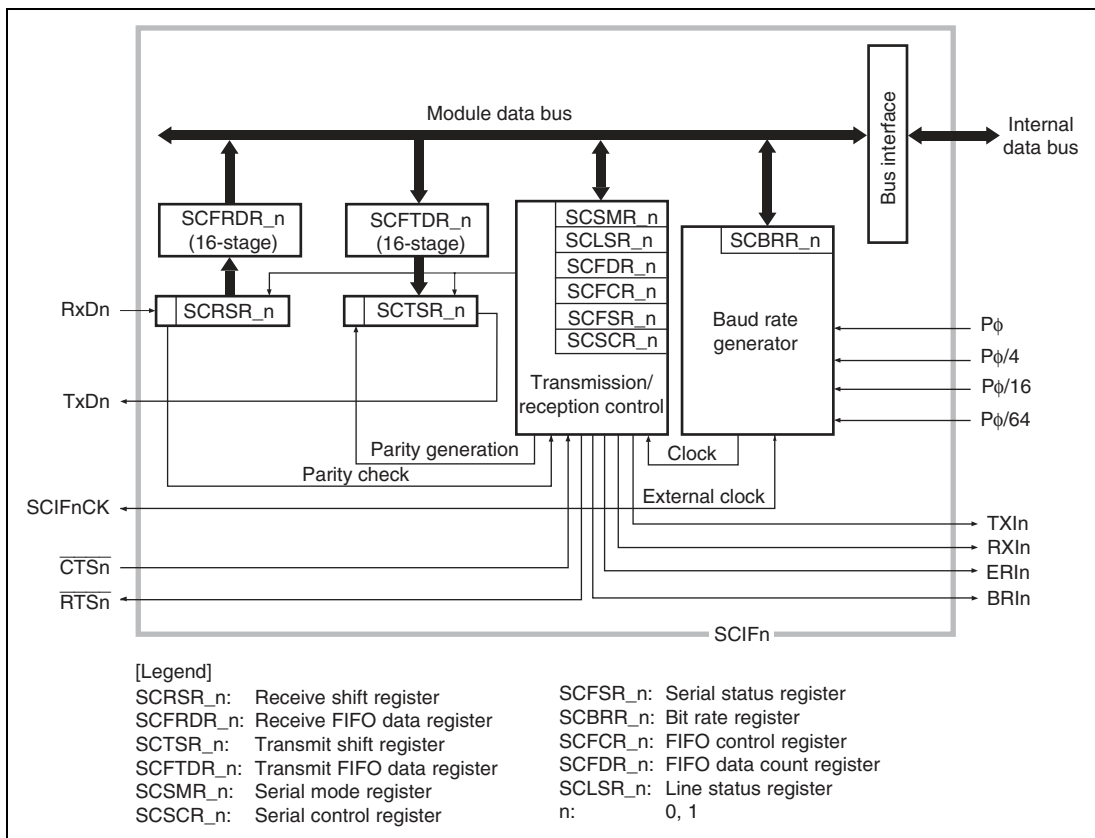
Module data bus

Bus interface

Internal data bus

SCFRDR_n (16-stage)

SCFTDR_n (16-stage)

SCSMR_n
SCLSR_n
SCFDR_n
SCFCR_n
SCFSR_n
SCSCR_n

SCBRR_n

RxDn

SCRSR_n

SCTSR_n

Baud rate generator

$P\phi$
$P\phi/4$
$P\phi/16$
$P\phi/64$

TxDn

Transmission/ reception control

Parity generation

Parity check

Clock

External clock

SCIFnCK

TXIn
RXIn
ERIn
BRIn

$\overline{CTSn}$

$\overline{RTSn}$

SCIFn

[Legend]
SCRSR_n: Receive shift register
SCFRDR_n: Receive FIFO data register
SCTSR_n: Transmit shift register
SCFTDR_n: Transmit FIFO data register
SCSMR_n: Serial mode register
SCSCR_n: Serial control register

SCFSR_n: Serial status register
SCBRR_n: Bit rate register
SCFCR_n: FIFO control register
SCFDR_n: FIFO data count register
SCLSR_n: Line status register
n: 0, 1